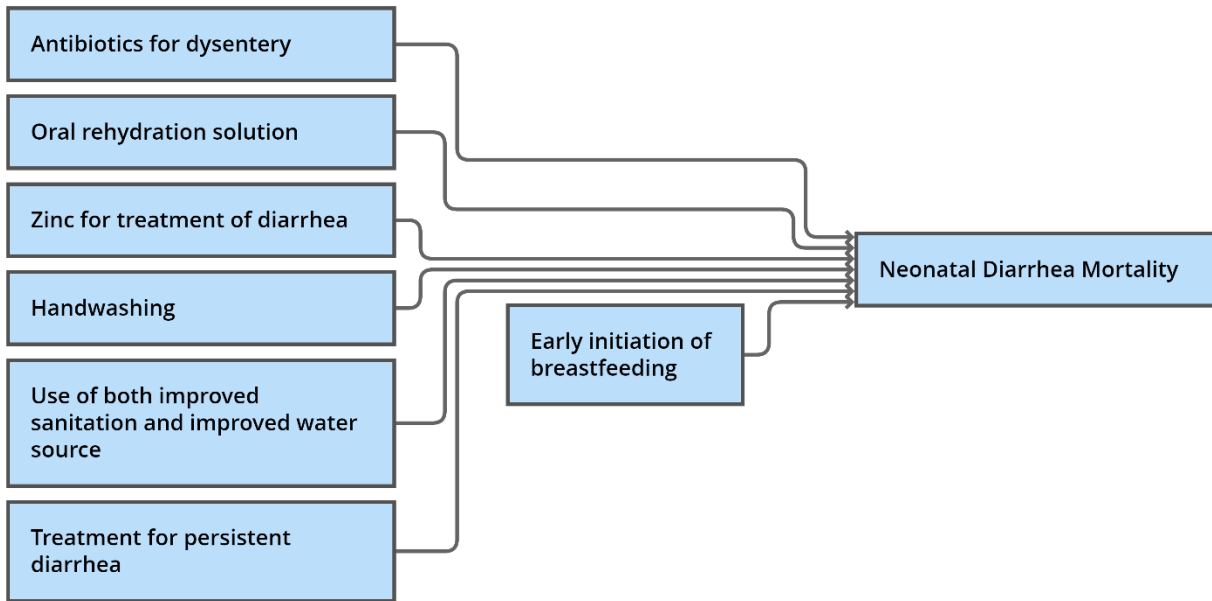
Antibiotics for dysentery

Oral rehydration solution

Zinc for treatment of diarrhea

Handwashing

Use of both improved sanitation and improved water source

Treatment for persistent diarrhea

Early initiation of breastfeeding

Neonatal Diarrhea Mortality